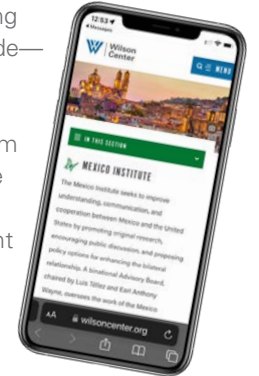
ng
de—

m
e

nt

12:53
Messages

Wilson Center

MENU

IN THIS SECTION

MEXICO INSTITUTE

The Mexico Institute seeks to improve understanding, communication, and cooperation between Mexico and the United States by promoting original research, encouraging public discussion, and proposing policy options for enhancing the bilateral relationship. A binational Advisory Board, chaired by Luis Téllez and Earl Anthony Wayne, oversees the work of the Mexico

AA wilsoncenter.org